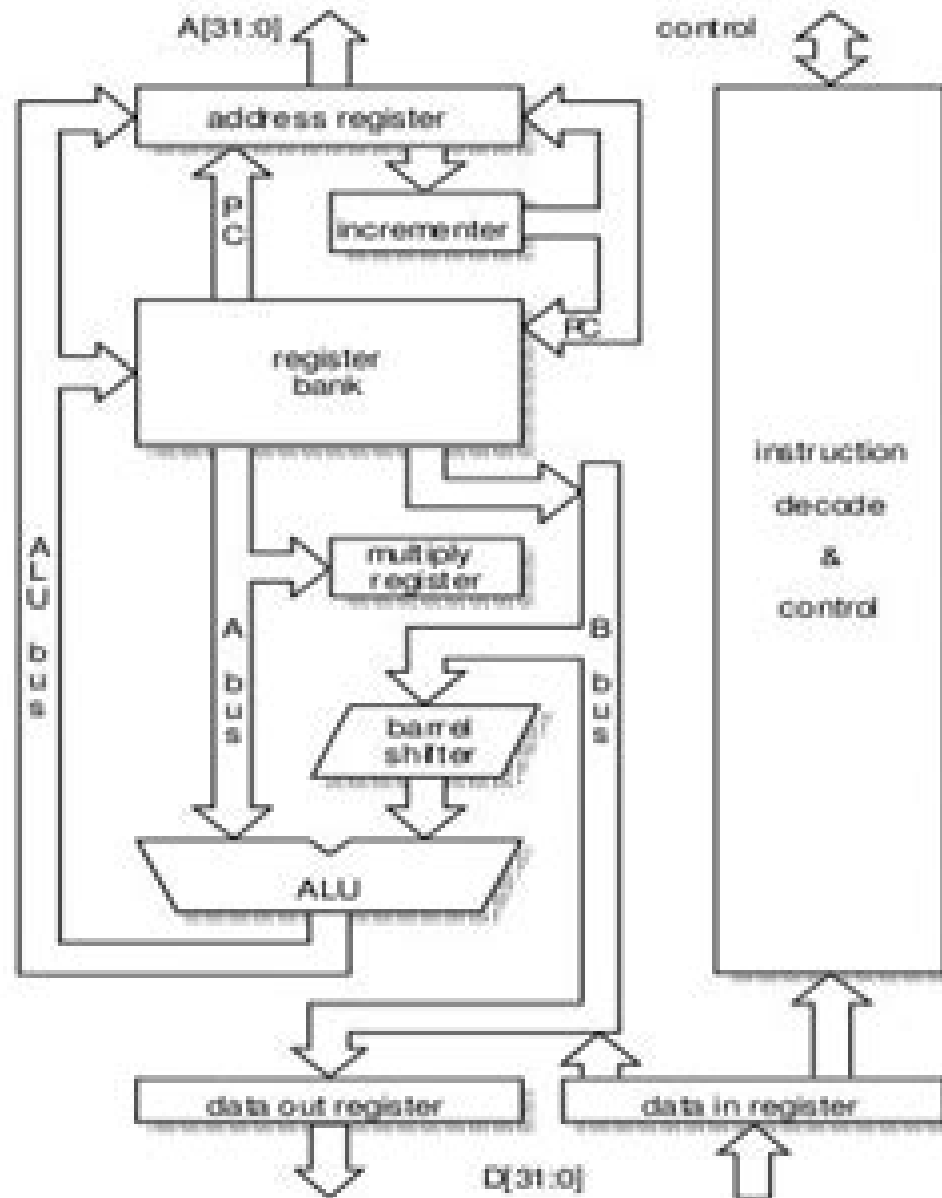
A[31:0]

control

address register

P
C

incrementer

PC

register
bank

instruction
decode
&
control

multiply
register

A
L
U

b
u
s

A

b
u
s

B

b
u
s

barrel
shifter

ALU

data out register

data in register

D[31:0]